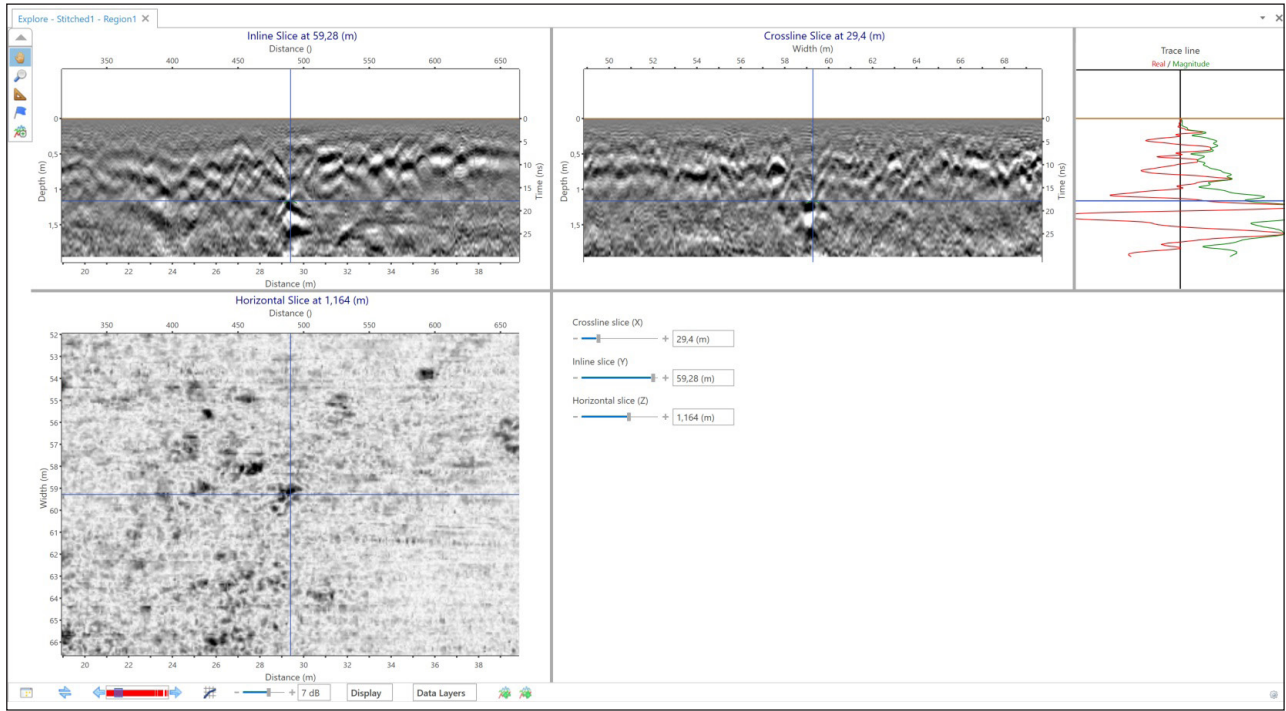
Explore - Stitched1 - Region1 ✕

Inline Slice at 59,28 (m)
Distance ()
350 400 450 500 550 600 650
Depth (m)
0 0,5 1 1,5
Time (ns)
0 5 10 15 20 25
20 22 24 26 28 30 32 34 36 38
Distance (m)

Crossline Slice at 29,4 (m)
Width (m)
50 52 54 56 58 60 62 64 66 68
0 0,5 1 1,5
Time (ns)
0 5 10 15 20 25

Trace line
Real / Magnitude

Horizontal Slice at 1,164 (m)
Distance ()
350 400 450 500 550 600 650
Width (m)
52 53 54 55 56 57 58 59 60 61 62 63 64 65 66
20 22 24 26 28 30 32 34 36 38
Distance (m)

Crossline slice (X)
29,4 (m)
Inline slice (Y)
59,28 (m)
Horizontal slice (Z)
1,164 (m)

7 dB
Display
Data Layers